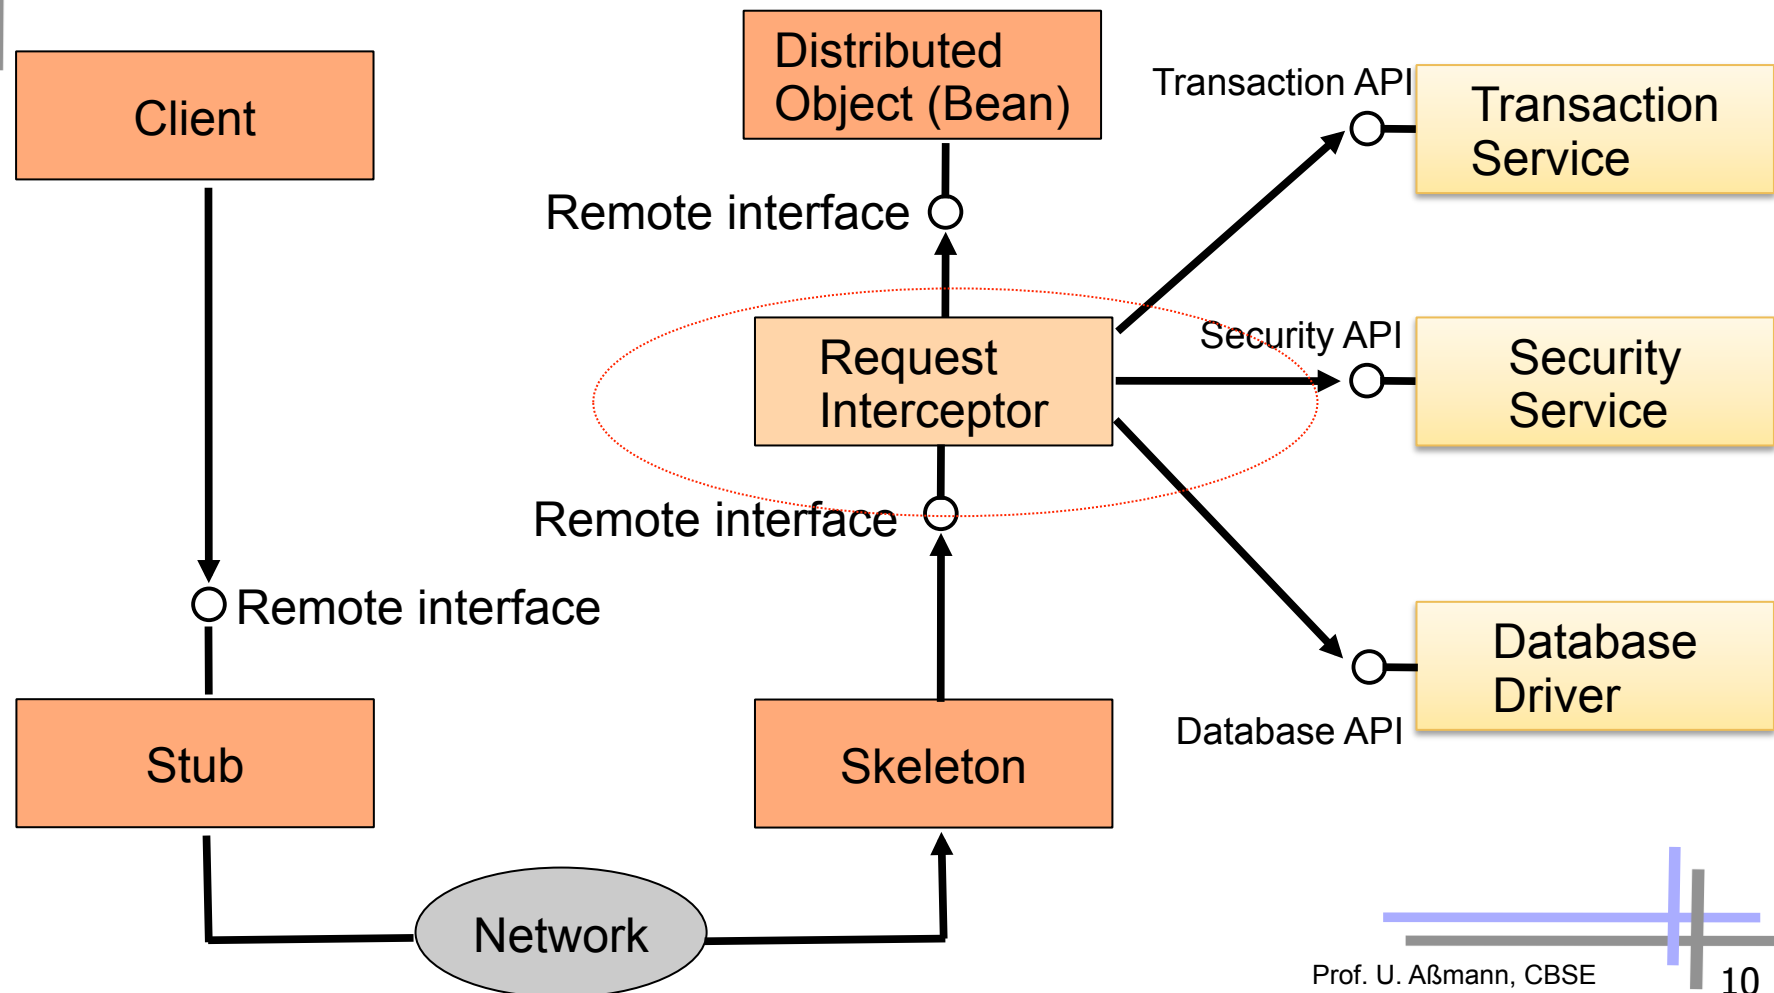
Client

Distributed Object (Bean)

Transaction API

Transaction Service

Remote interface

Request Interceptor

Security API

Security Service

Remote interface

Remote interface

Database Driver

Database API

Stub

Skeleton

Network

Prof. U. Aßmann, CBSE

10